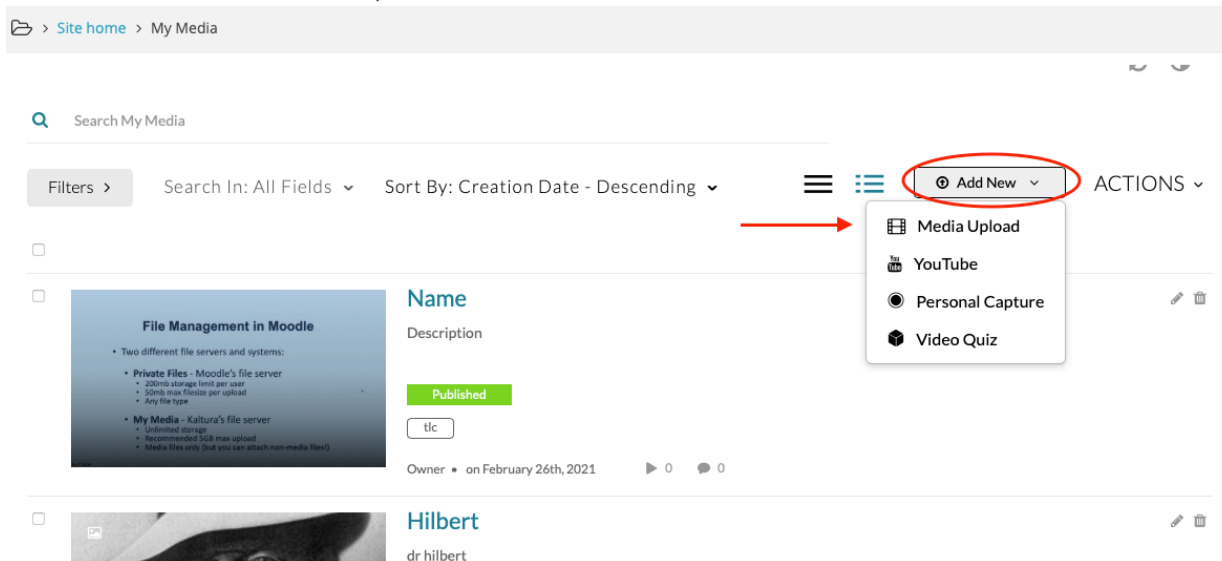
Site home > My Media

Search My Media

Filters >
Search In: All Fields
Sort By: Creation Date - Descending

Add New
ACTIONS

Media Upload
YouTube
Personal Capture
Video Quiz

File Management in Moodle
• Two different file servers and systems:
• Private Files - Moodle's file server
• 200mb storage limit per user
• 50mb max filesize per upload
• Any file type
• My Media - Kaltura's file server
• Unlimited storage
• Recommended 5GB max upload
• Media files only (but you can attach non-media files!)

Name
Description
Published
tlc
Owner • on February 26th, 2021
0
0

Hilbert
dr hilbert